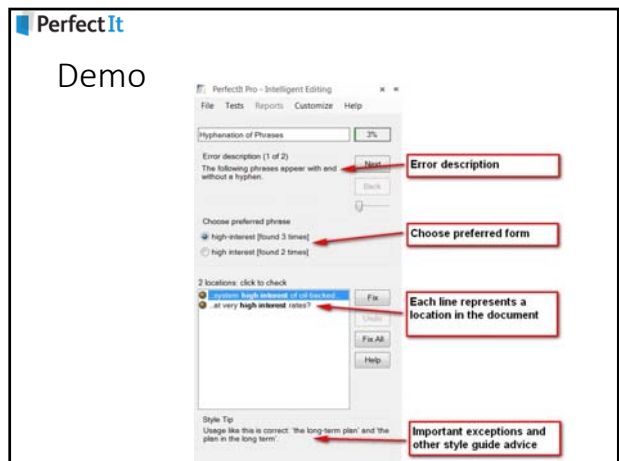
PerfectIt

Demo

PerfectIt Pro - Intelligent Editing

File Tests Reports Customize Help

Hyphenation of Phrases

3%

Error description (1 of 2)

The following phrases appear with and without a hyphen.

Next

Back

Error description

Choose preferred phrase

high-interest [found 3 times]

high interest [found 2 times]

Choose preferred form

2 locations: click to check

...system high interest oil-backed...

...at very high interest rates?

Fix

Undo

Fix All

Help

Each line represents a location in the document

Style Tip

Usage like this is correct: 'the long-term plan' and 'the plan in the long term'.

Important exceptions and other style guide advice